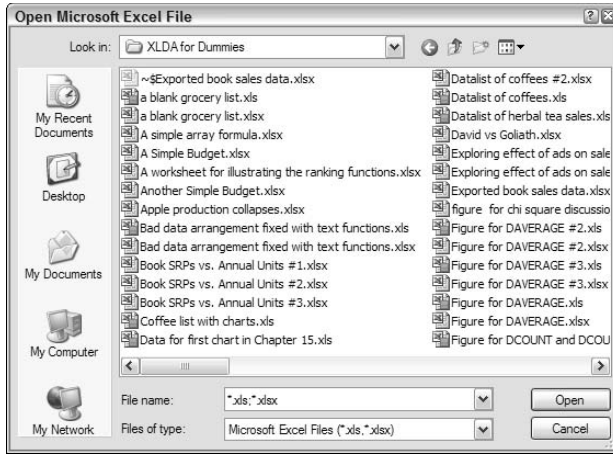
Open Microsoft Excel File

Look in: XLDA for Dummies

My Recent Documents

Desktop

My Documents

My Computer

My Network

~$Exported book sales data.xlsx
a blank grocery list.xls
a blank grocery list.xlsx
A simple array formula.xlsx
A Simple Budget.xlsx
A worksheet for illustrating the ranking functions.xlsx
Another Simple Budget.xlsx
Apple production collapses.xlsx
Bad data arrangement fixed with text functions.xls
Bad data arrangement fixed with text functions.xlsx
Book SRPs vs. Annual Units #1.xlsx
Book SRPs vs. Annual Units #2.xlsx
Book SRPs vs. Annual Units #3.xlsx
Coffee list with charts.xls
Data for first chart in Chapter 15.xls

Datalist of coffees #2.xlsx
Datalist of coffees.xls
Datalist of herbal tea sales.xl
David vs Goliath.xlsx
Exploring effect of ads on sale
Exploring effect of ads on sale
Exported book sales data.xlsx
figure for chi square discussio
Figure for DAVERAGE #2.xls
Figure for DAVERAGE #2.xlsx
Figure for DAVERAGE #3.xls
Figure for DAVERAGE #3.xlsx
Figure for DAVERAGE.xls
Figure for DAVERAGE.xlsx
Figure for DCOUNT and DCOU

File name: *.xls;*.xlsx
Open

Files of type: Microsoft Excel Files (*.xls,*.xlsx)
Cancel